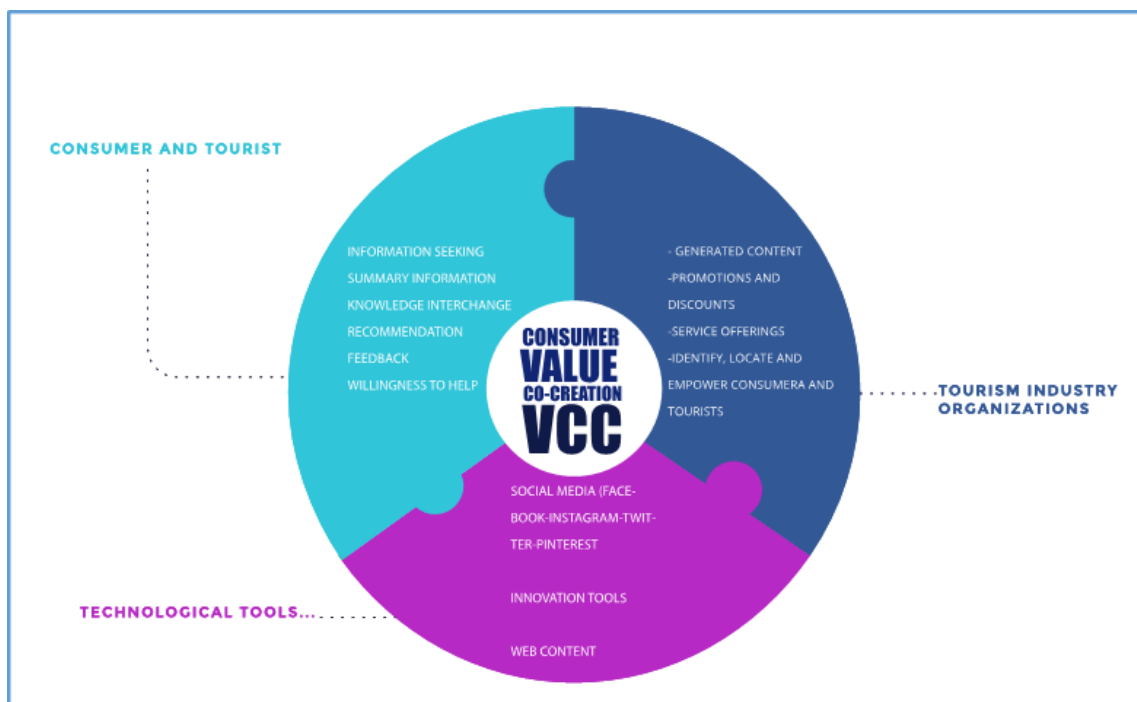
CONSUMER AND TOURIST

INFORMATION SEEKING
SUMMARY INFORMATION
KNOWLEDGE INTERCHANGE
RECOMMENDATION
FEEDBACK
WILLINGNESS TO HELP

- GENERATED CONTENT
-PROMOTIONS AND DISCOUNTS
-SERVICE OFFERINGS
-IDENTIFY, LOCATE AND EMPOWER CONSUMERA AND TOURISTS

TOURISM INDUSTRY ORGANIZATIONS

CONSUMER VALUE CO-CREATION VCC

SOCIAL MEDIA (FACEBOOK-INSTAGRAM-TWITTER-PINTEREST

INNOVATION TOOLS

WEB CONTENT

TECHNOLOGICAL TOOLS...